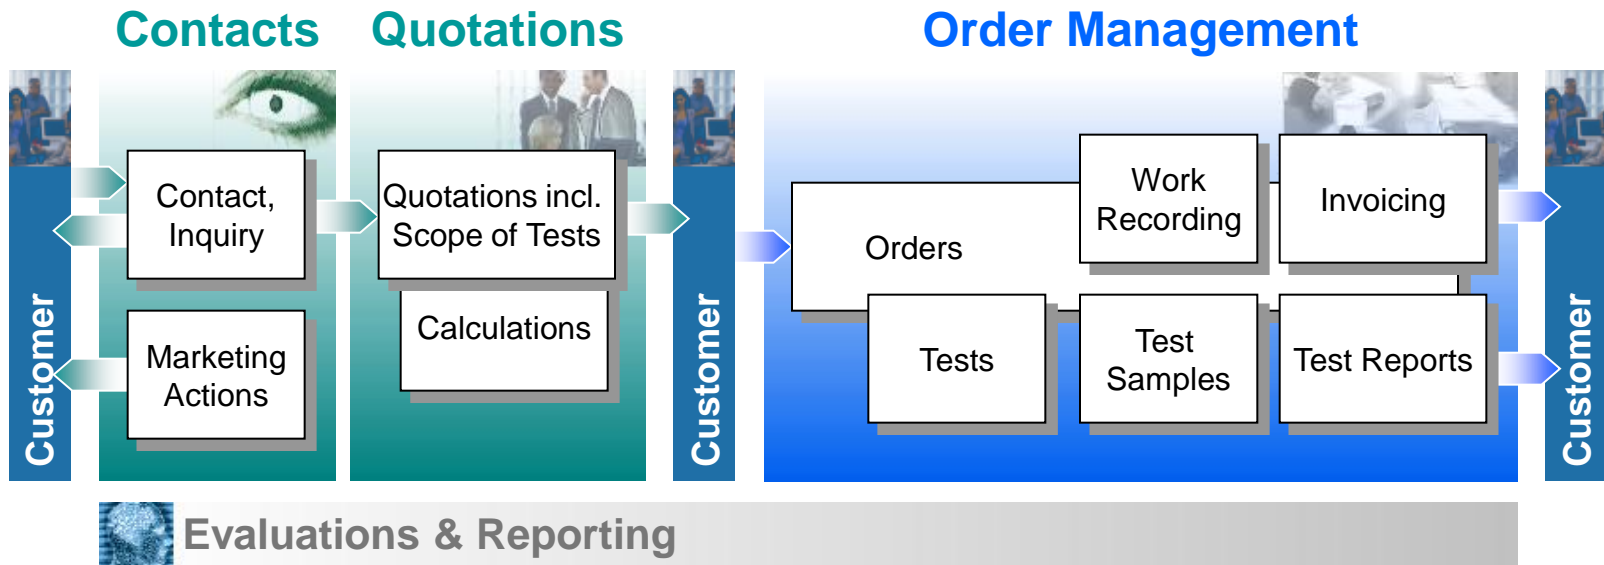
Contacts Quotations Order Management

Customer

Contact, Inquiry

Marketing Actions

Quotations incl. Scope of Tests

Calculations

Customer

Orders

Work Recording

Invoicing

Tests

Test Samples

Test Reports

Customer

Evaluations & Reporting